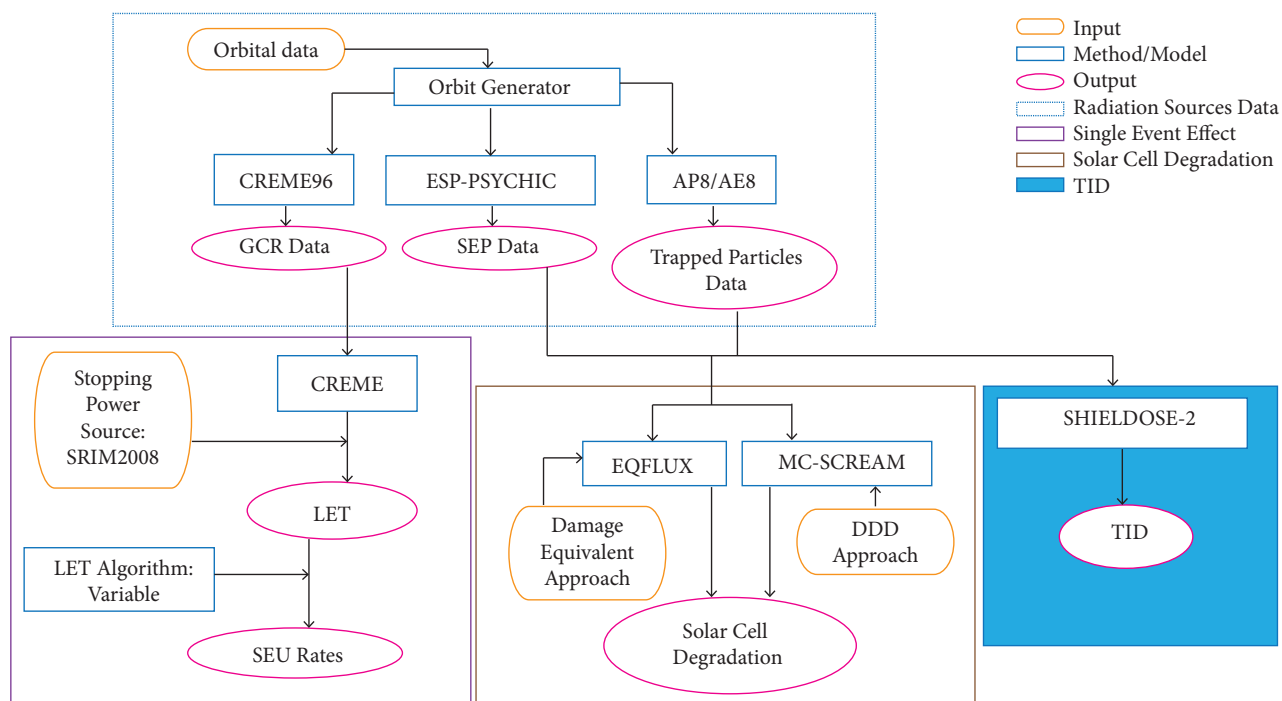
Orbital data
Orbit Generator
CREME96
ESP-PSYCHIC
AP8/AE8
GCR Data
SEP Data
Trapped Particles Data

Input
Method/Model
Output
Radiation Sources Data
Single Event Effect
Solar Cell Degradation
TID

Stopping Power Source: SRIM2008
CREME
LET
LET Algorithm: Variable
SEU Rates

EQFLUX
MC-SCREAM
Damage Equivalent Approach
DDD Approach
Solar Cell Degradation

SHIELDOSE-2
TID